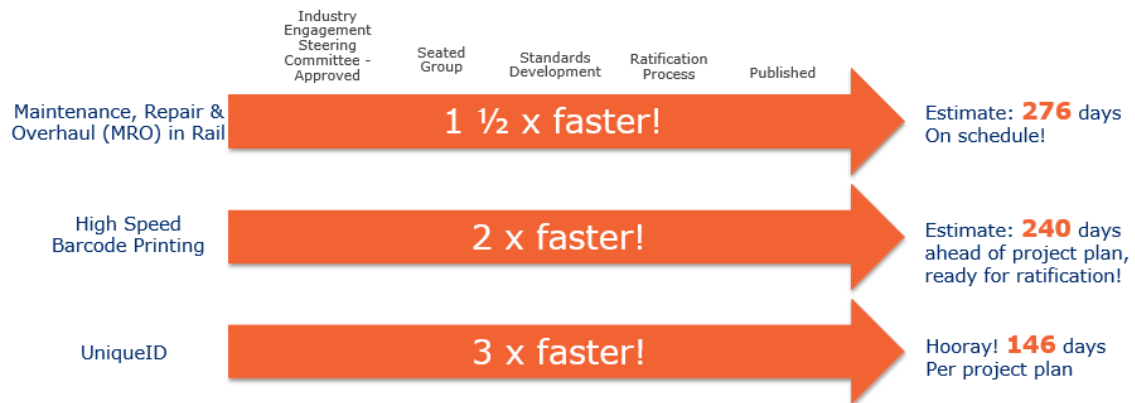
Industry Engagement Steering Committee - Approved

Seated Group

Standards Development

Ratification Process

Published

Maintenance, Repair & Overhaul (MRO) in Rail

1 ½ x faster!

Estimate: 276 days On schedule!

High Speed Barcode Printing

2 x faster!

Estimate: 240 days ahead of project plan, ready for ratification!

UniqueID

3 x faster!

Hooray! 146 days Per project plan